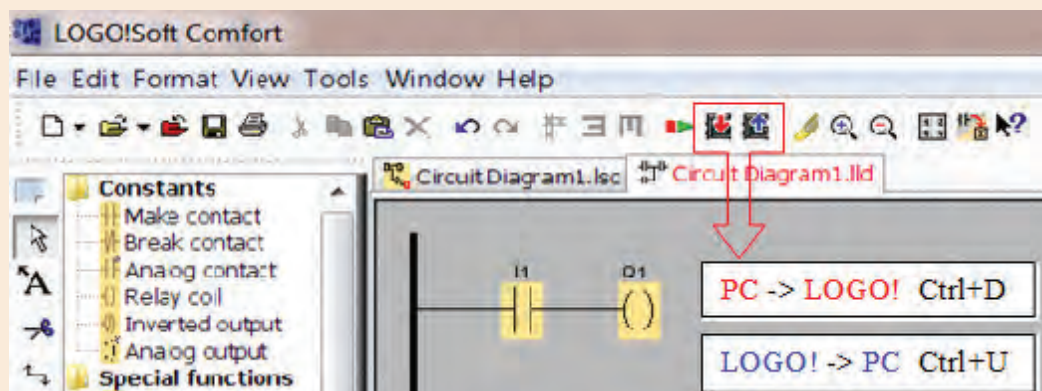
LOGO!Soft Comfort

File Edit Format View Tools Window Help

Constants
Make contact
Break contact
Analog contact
Relay coil
Inverted output
Analog output
Special functions

Circuit Diagram1.lsc
Circuit Diagram1.lld

I1
Q1

PC -> LOGO! Ctrl+D

LOGO! -> PC Ctrl+U